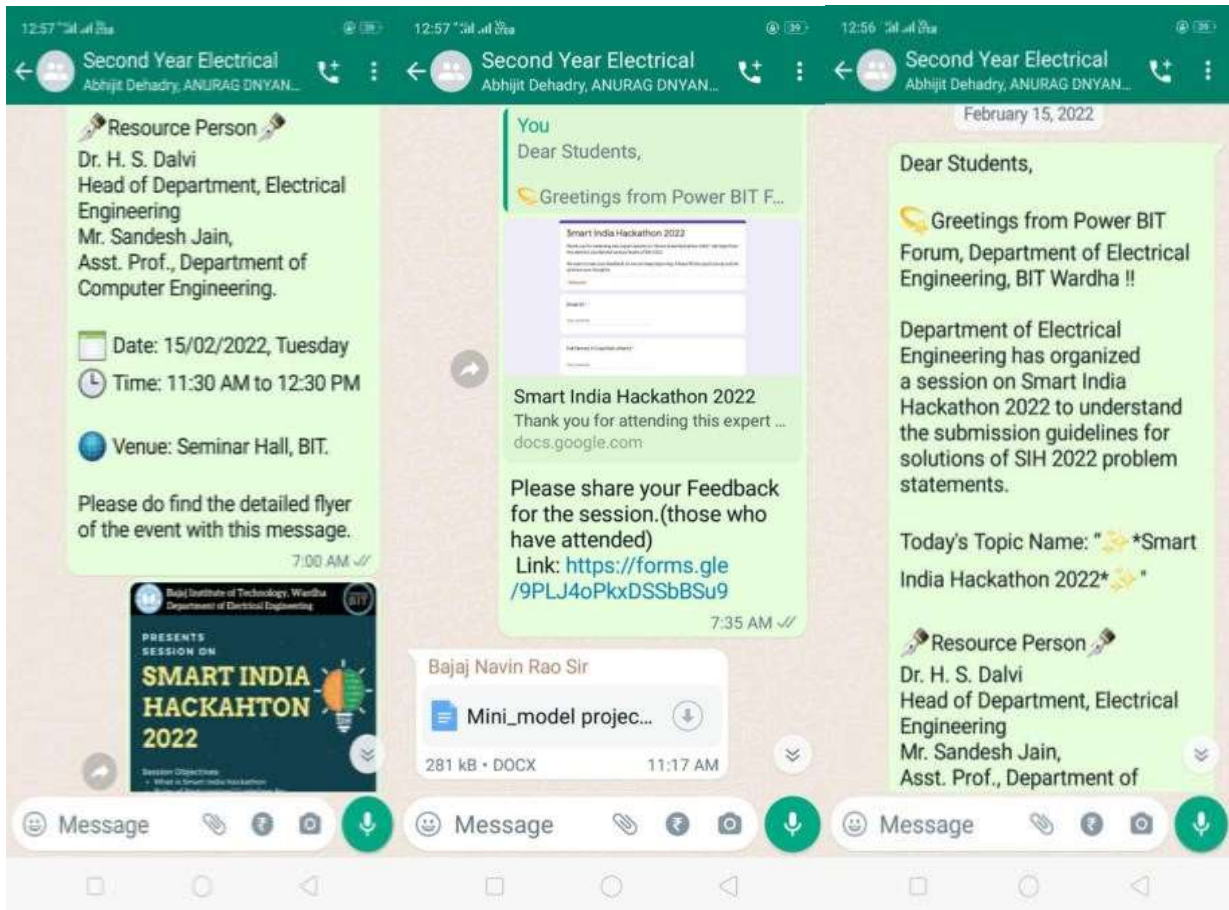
12:57

Second Year Electrical
Abhijit Dehadry, ANURAG DNYAN...

Resource Person
Dr. H. S. Dalvi
Head of Department, Electrical Engineering
Mr. Sandesh Jain,
Asst. Prof., Department of Computer Engineering.

Date: 15/02/2022, Tuesday
Time: 11:30 AM to 12:30 PM

Venue: Seminar Hall, BIT.

Please do find the detailed flyer of the event with this message.
7:00 AM

Bajaj Institute of Technology, Wardha
Department of Electrical Engineering
BIT
PRESENTS
SESSION ON
SMART INDIA HACKAHTON 2022
Session Objectives
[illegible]

Message

12:57

Second Year Electrical
Abhijit Dehadry, ANURAG DNYAN...

You
Dear Students,
Greetings from Power BIT F...

Smart India Hackathon 2022
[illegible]

Smart India Hackathon 2022
Thank you for attending this expert ...
docs.google.com

Please share your Feedback for the session.(those who have attended)
Link: https://forms.gle/9PLJ4oPkxDSSbBSu9
7:35 AM

Bajaj Navin Rao Sir
Mini_model projec...
281 kB • DOCX
11:17 AM

Message

12:56

Second Year Electrical
Abhijit Dehadry, ANURAG DNYAN...

February 15, 2022

Dear Students,

Greetings from Power BIT Forum, Department of Electrical Engineering, BIT Wardha !!

Department of Electrical Engineering has organized a session on Smart India Hackathon 2022 to understand the submission guidelines for solutions of SIH 2022 problem statements.

Today's Topic Name: " *Smart India Hackathon 2022* "

Resource Person
Dr. H. S. Dalvi
Head of Department, Electrical Engineering
Mr. Sandesh Jain,
Asst. Prof., Department of

Message